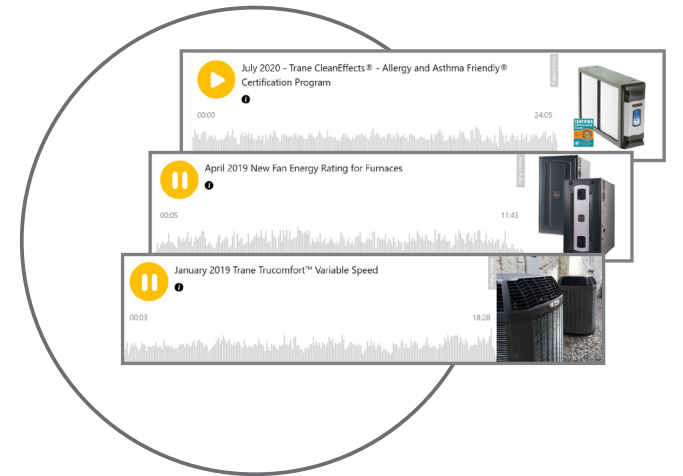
July 2020 - Trane CleanEffects® - Allergy and Asthma Friendly® Certification Program

00:00

24:05

April 2019 New Fan Energy Rating for Furnaces

00:05

11:43

January 2019 Trane Trucomfort™ Variable Speed

00:03

18:28